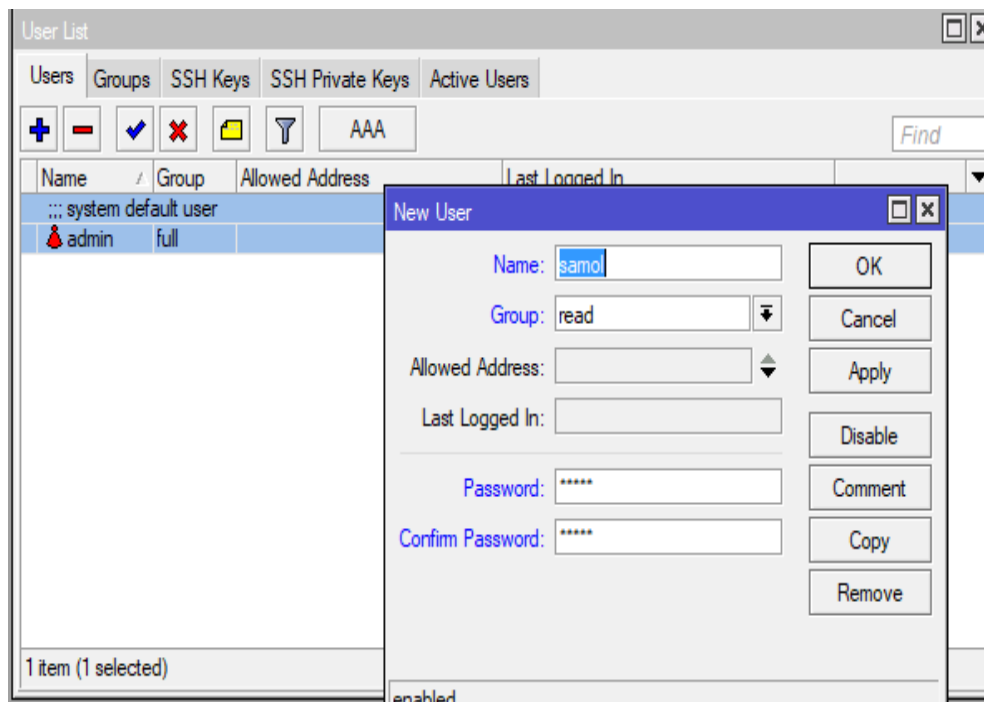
User List

Users | Groups | SSH Keys | SSH Private Keys | Active Users

AAA

Find

| Name | Group | Allowed Address | Last Logged In |
|---|---|---|---|
| ;;; system default user | | | |
| admin | full | | |

1 item (1 selected)

New User

Name: samol
Group: read
Allowed Address:
Last Logged In:
Password: *****
Confirm Password: *****

OK
Cancel
Apply
Disable
Comment
Copy
Remove

enabled